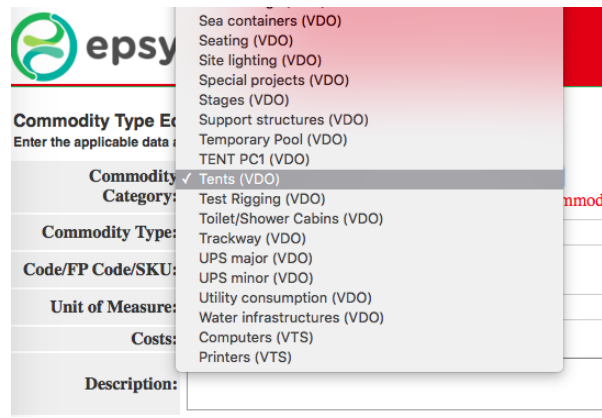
epsy

Commodity Type Ed
Enter the applicable data a

Commodity Category:
Commodity Type:
Code/FP Code/SKU:
Unit of Measure:
Costs:
Description:

mmod

Sea containers (VDO)
Seating (VDO)
Site lighting (VDO)
Special projects (VDO)
Stages (VDO)
Support structures (VDO)
Temporary Pool (VDO)
TENT PC1 (VDO)
✓ Tents (VDO)
Test Rigging (VDO)
Toilet/Shower Cabins (VDO)
Trackway (VDO)
UPS major (VDO)
UPS minor (VDO)
Utility consumption (VDO)
Water infrastructures (VDO)
Computers (VTS)
Printers (VTS)